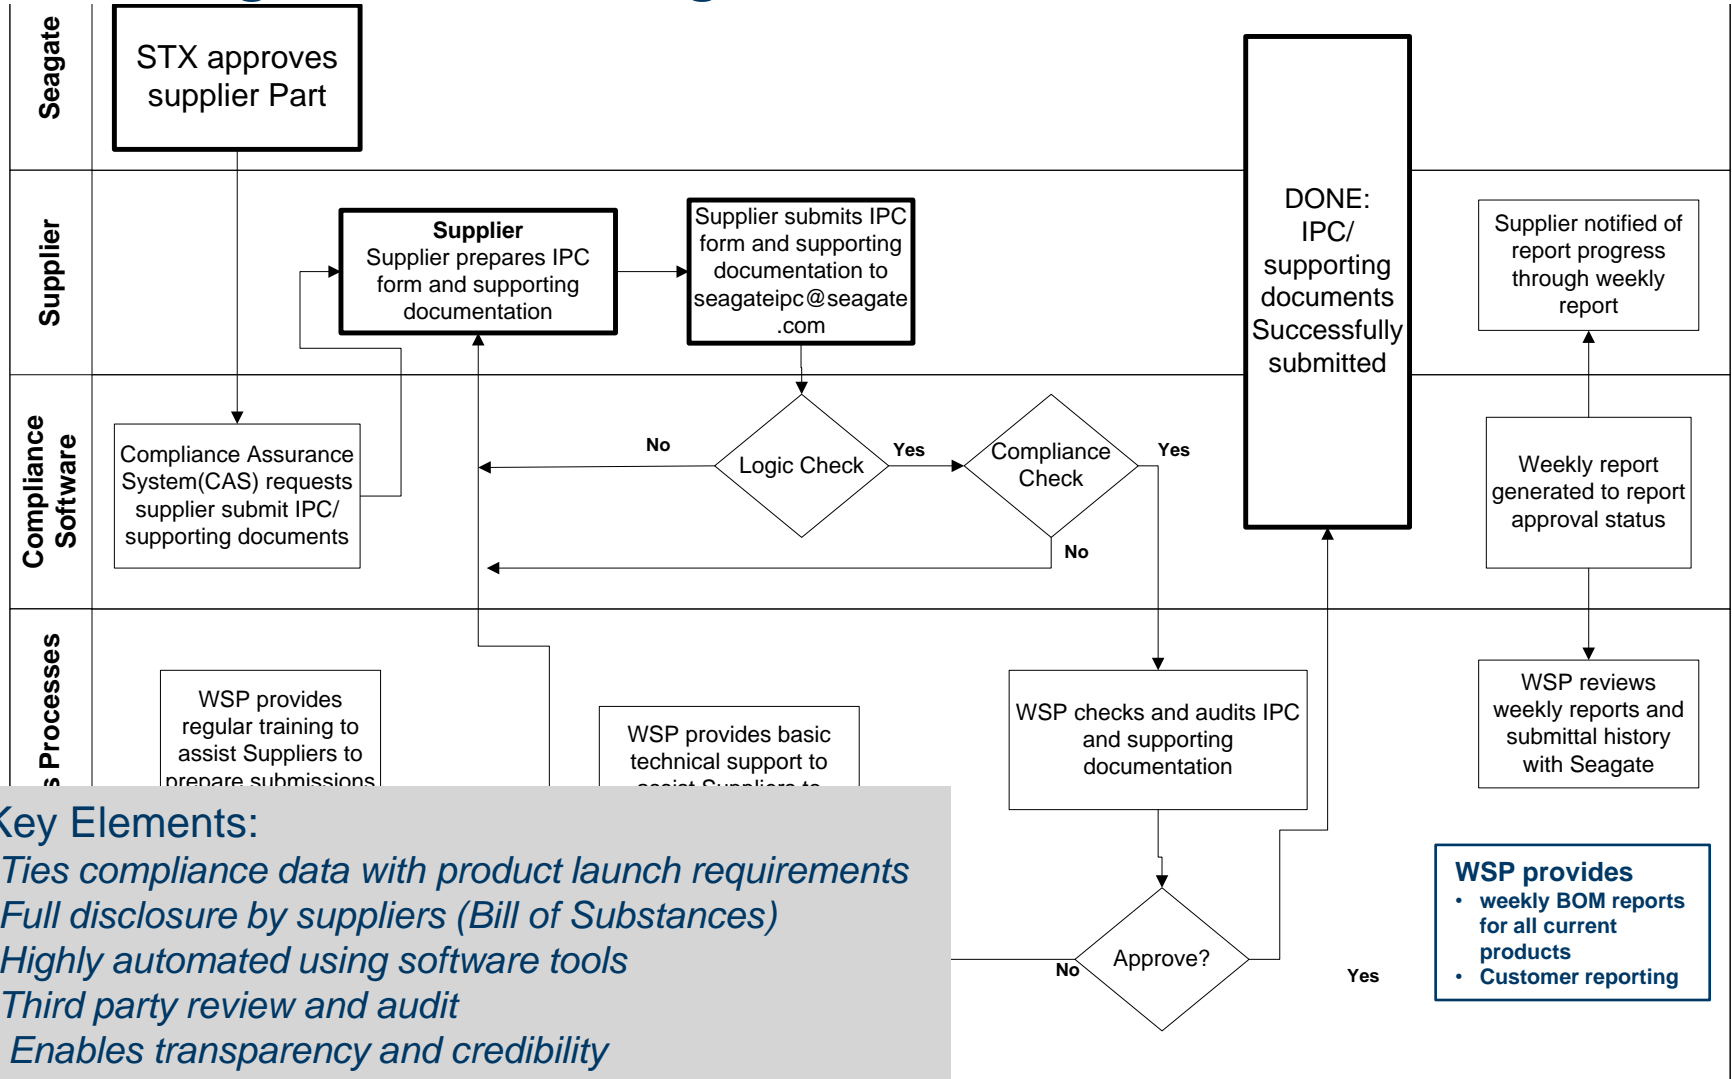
Seagate

STX approves supplier Part

Supplier

Supplier
Supplier prepares IPC form and supporting documentation

Supplier submits IPC form and supporting documentation to seagateipc@seagate.com

DONE: IPC/ supporting documents Successfully submitted

Supplier notified of report progress through weekly report

Compliance Software

Compliance Assurance System(CAS) requests supplier submit IPC/ supporting documents

No

Logic Check

Yes

Compliance Check

Yes

No

Weekly report generated to report approval status

s Processes

WSP provides regular training to assist Suppliers to prepare submissions

WSP provides basic technical support to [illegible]

WSP checks and audits IPC and supporting documentation

WSP reviews weekly reports and submittal history with Seagate

Key Elements:
Ties compliance data with product launch requirements
Full disclosure by suppliers (Bill of Substances)
Highly automated using software tools
Third party review and audit
Enables transparency and credibility

No

Approve?

Yes

WSP provides
• weekly BOM reports for all current products
• Customer reporting